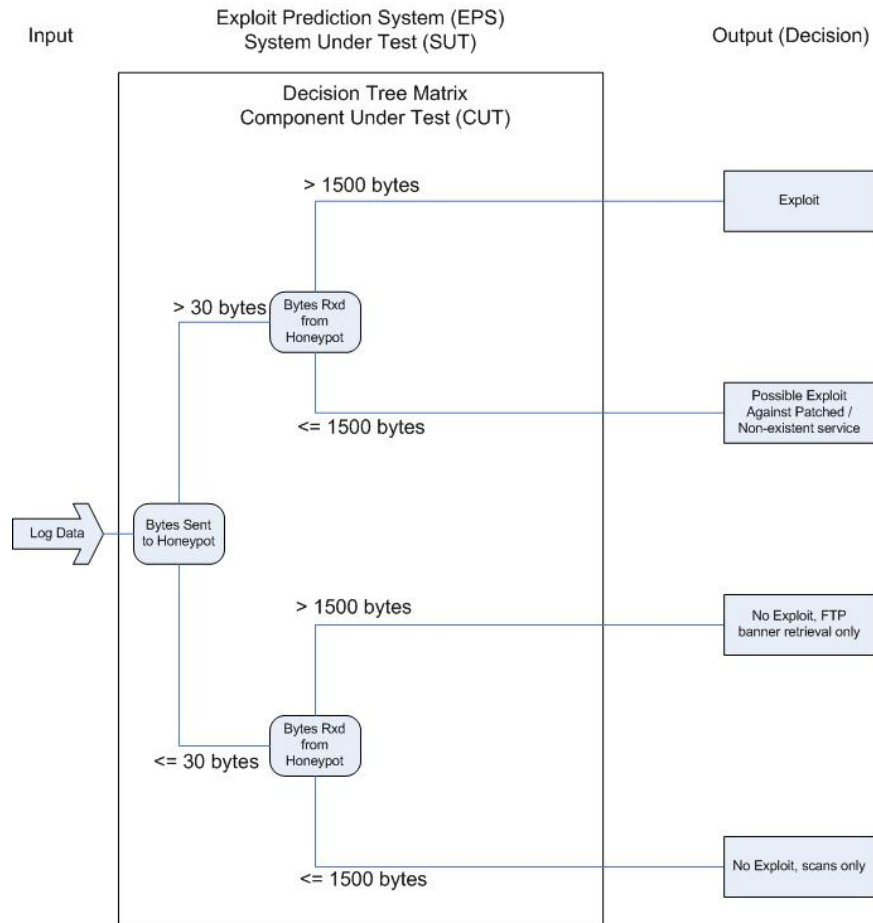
Input

Exploit Prediction System (EPS)
System Under Test (SUT)

Output (Decision)

Decision Tree Matrix
Component Under Test (CUT)

> 1500 bytes

Exploit

> 30 bytes

Bytes Rxd from Honeypot

Possible Exploit Against Patched / Non-existent service

<= 1500 bytes

Log Data

Bytes Sent to Honeypot

> 1500 bytes

No Exploit, FTP banner retrieval only

Bytes Rxd from Honeypot

<= 30 bytes

No Exploit, scans only

<= 1500 bytes